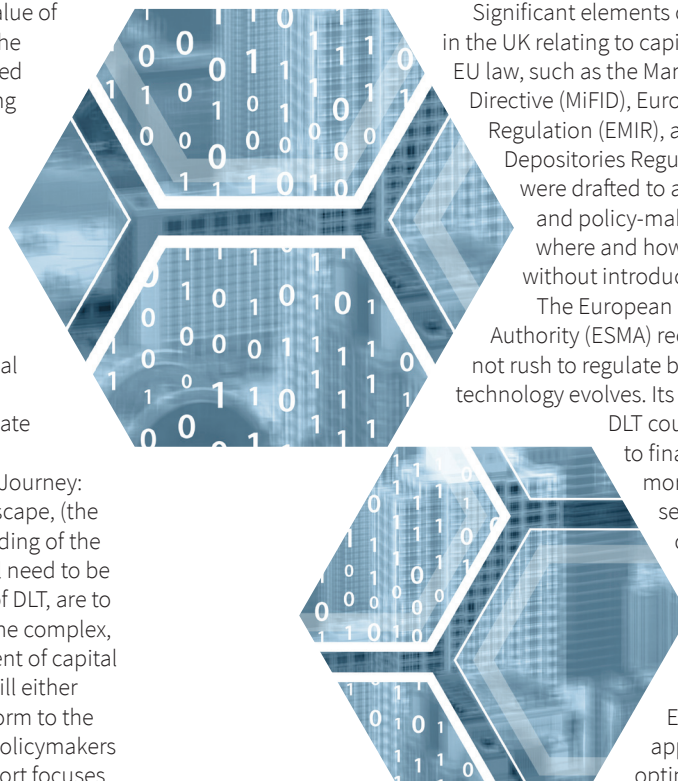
alue of
he
ed
ng

al

ate

Journey:
scape, (the
ding of the
need to be
f DLT, are to
he complex,
ent of capital
ill either
orm to the
olicymakers
ort focuses

Significant elements o
in the UK relating to capi
EU law, such as the Mar
Directive (MiFID), Euro
Regulation (EMIR), a
Depositories Regu
were drafted to a
and policy-mal
where and how
without introduc
The European
Authority (ESMA) re
not rush to regulate b
technology evolves. Its
DLT cou
to fina
mor
se
c

E
app
optin